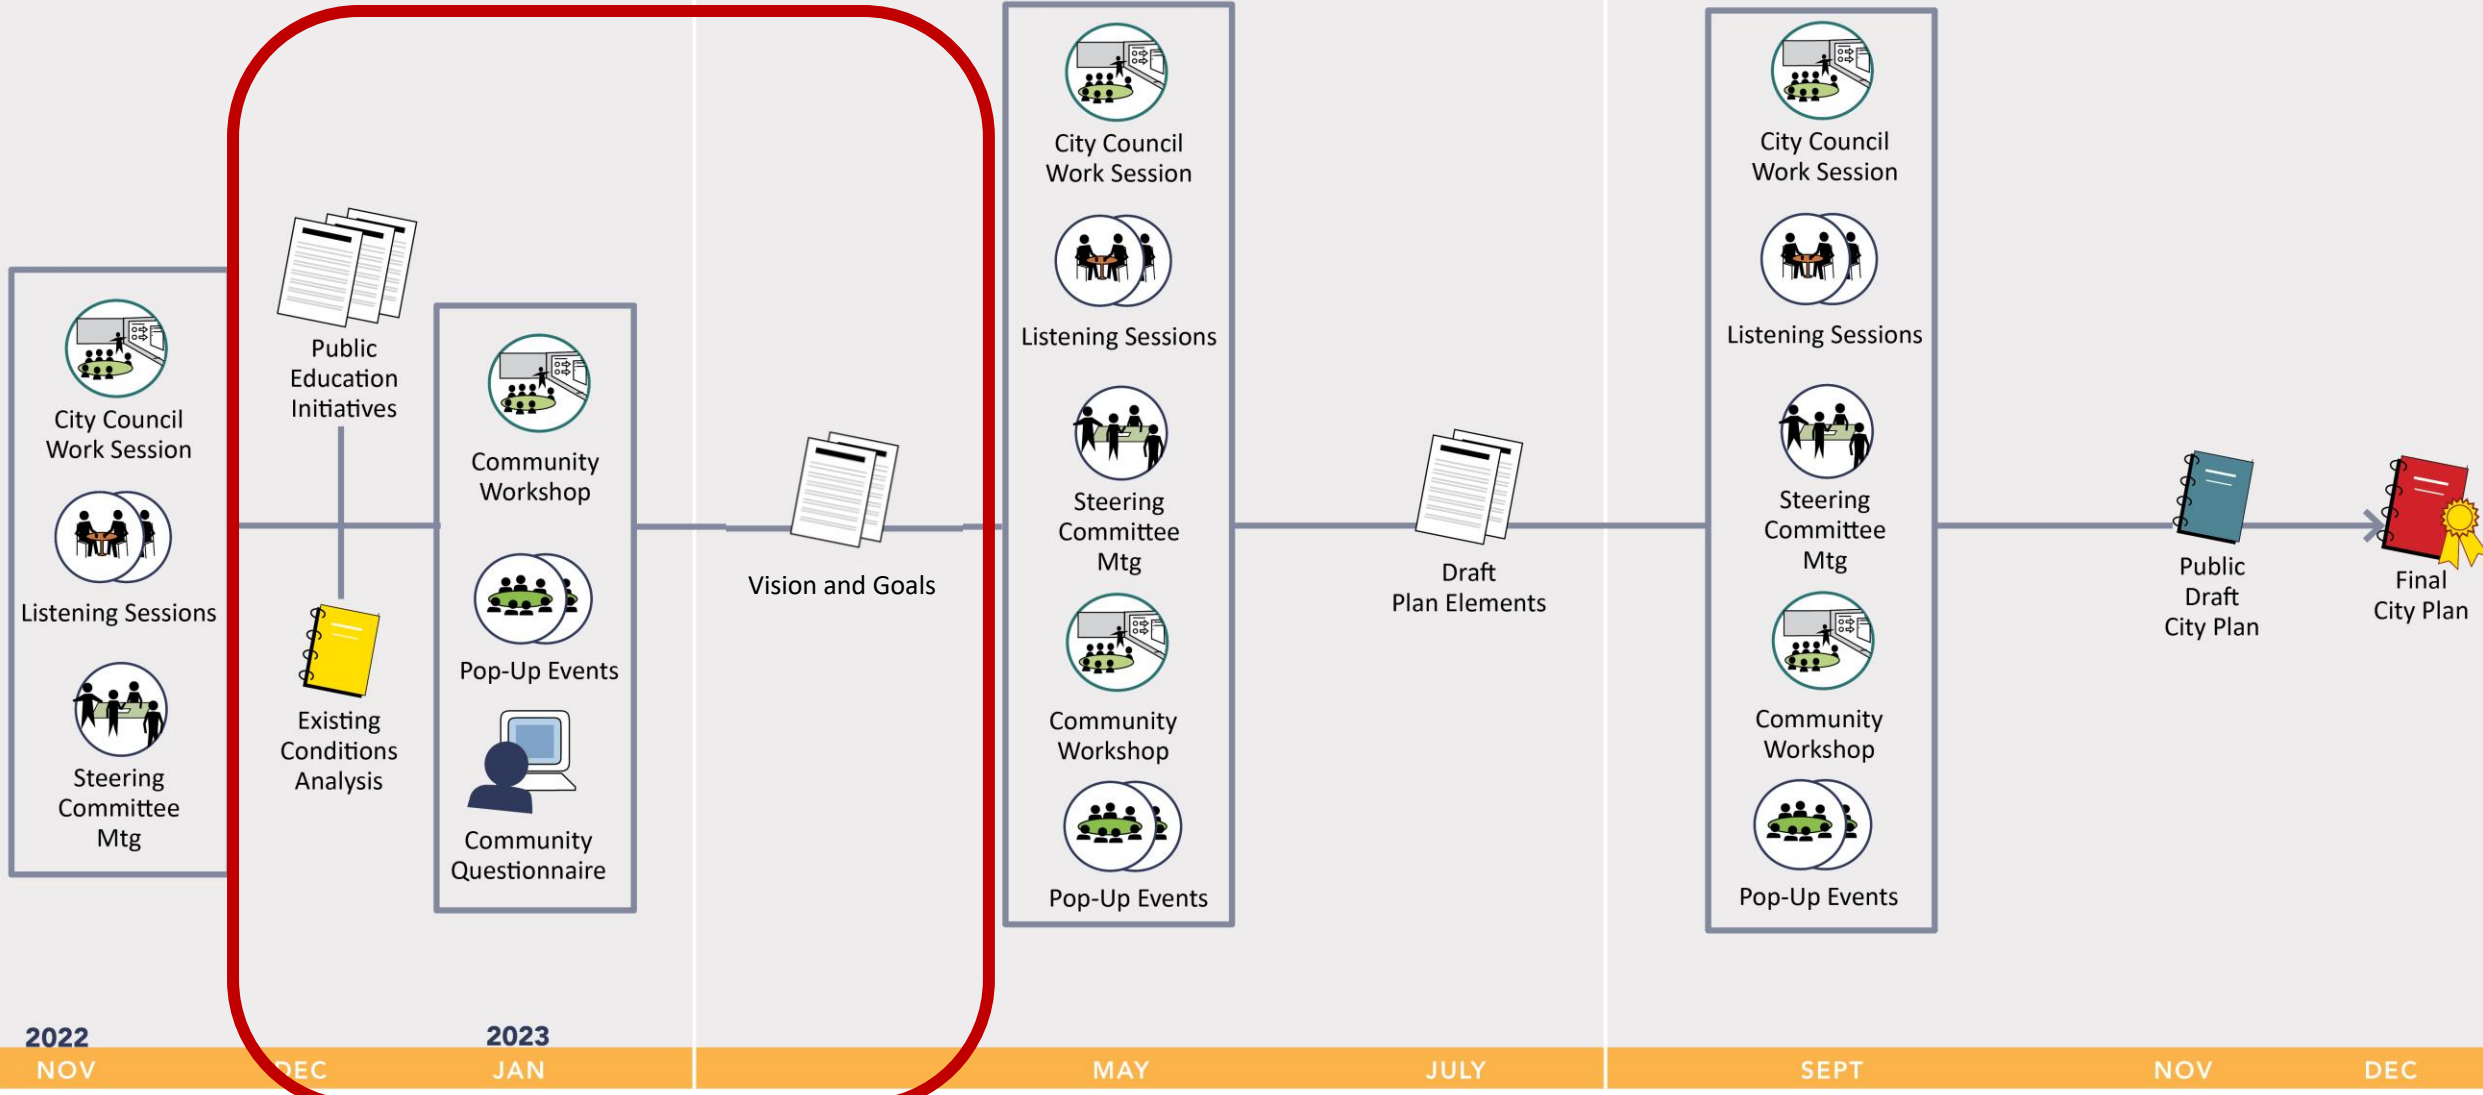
City Council Work Session

Listening Sessions

Steering Committee Mtg

Public Education Initiatives

Existing Conditions Analysis

Community Workshop

Pop-Up Events

Community Questionnaire

Vision and Goals

City Council Work Session

Listening Sessions

Steering Committee Mtg

Community Workshop

Pop-Up Events

Draft Plan Elements

City Council Work Session

Listening Sessions

Steering Committee Mtg

Community Workshop

Pop-Up Events

Public Draft City Plan

Final City Plan

2022
NOV

DEC

2023
JAN

MAY

JULY

SEPT

NOV

DEC